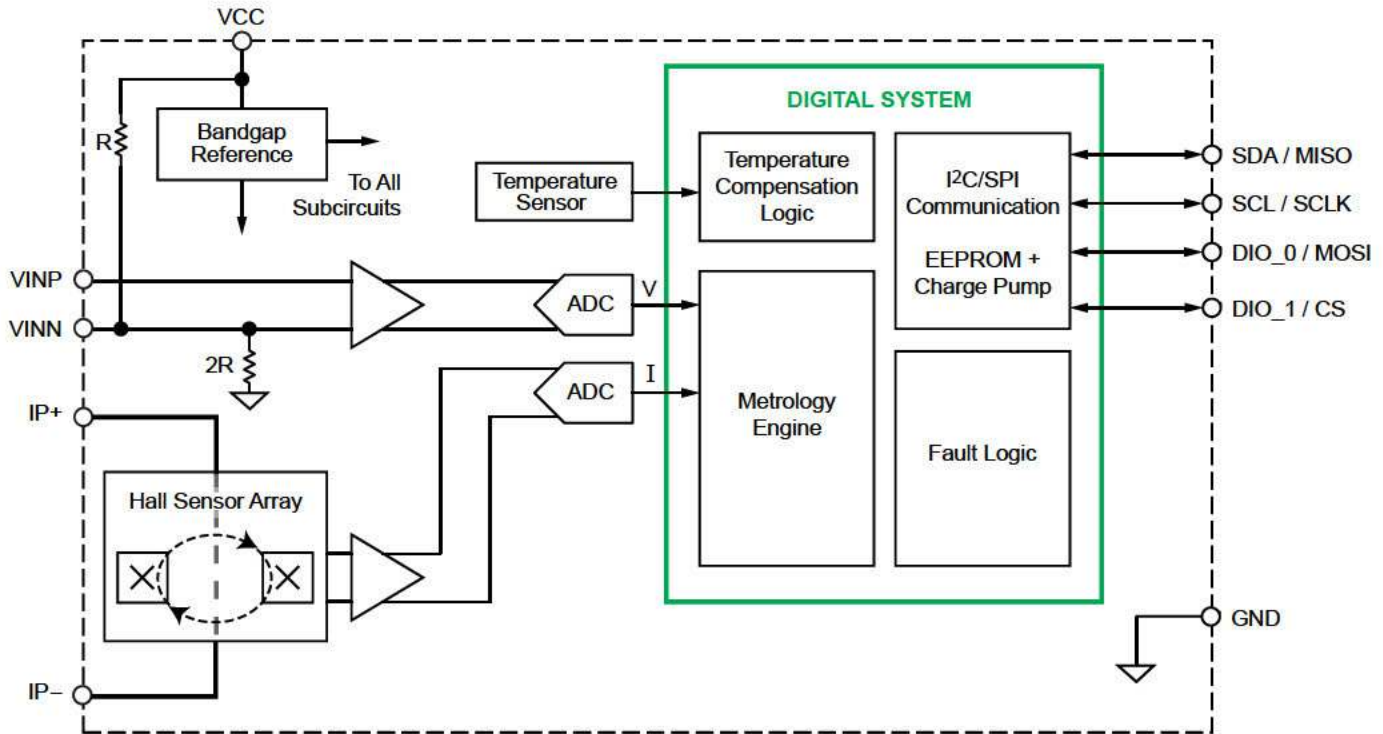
VCC

R

Bandgap Reference

To All Subcircuits

Temperature Sensor

DIGITAL SYSTEM

Temperature Compensation Logic

$I^2C$/SPI Communication

EEPROM + Charge Pump

SDA / MISO

SCL / SCLK

DIO_0 / MOSI

DIO_1 / CS

VINP

VINN

2R

ADC

V

ADC

I

Metrology Engine

Fault Logic

IP+

Hall Sensor Array

GND

IP–